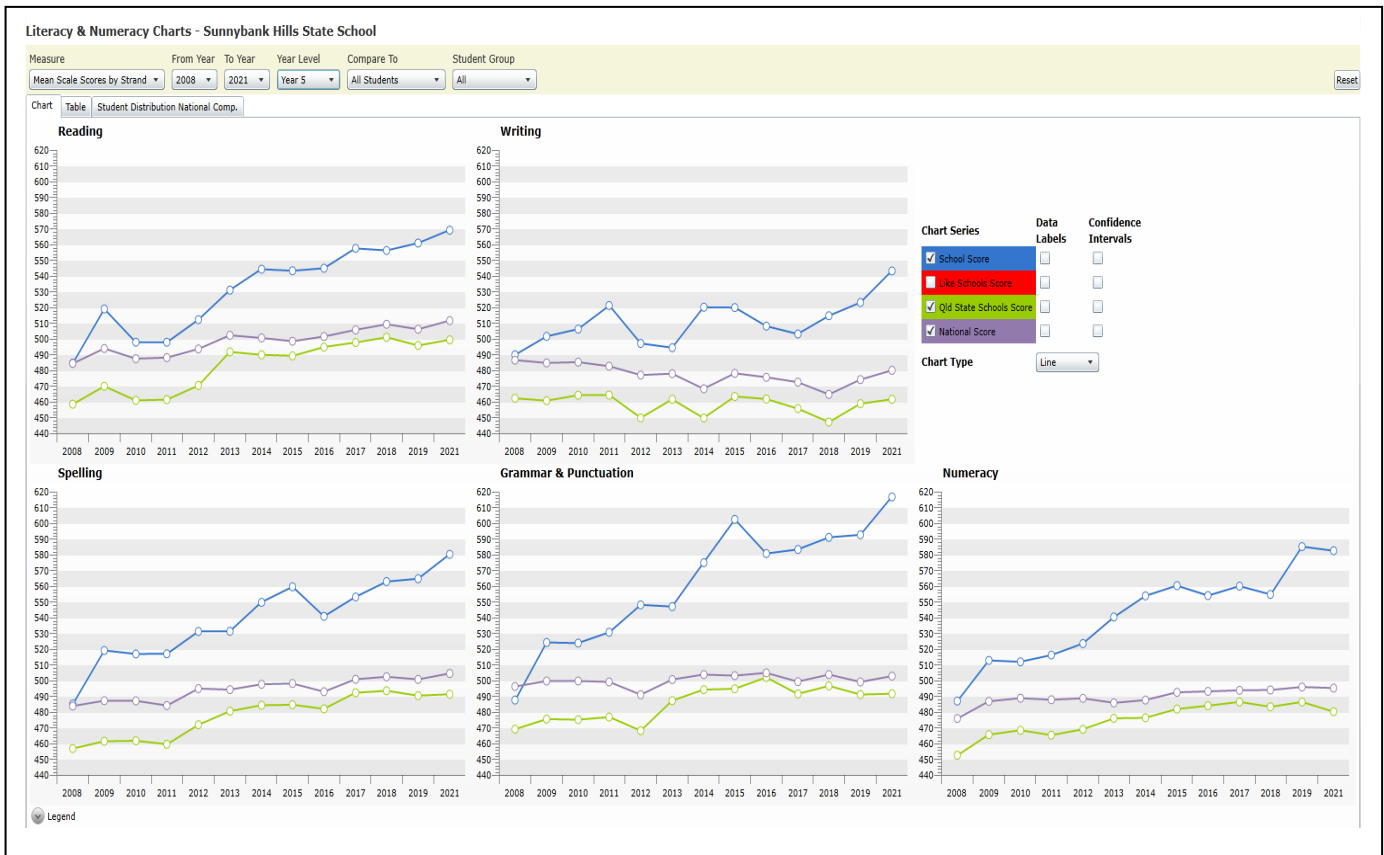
Literacy & Numeracy Charts - Sunnybank Hills State School

Measure
Mean Scale Scores by Strand
From Year
2008
To Year
2021
Year Level
Year 5
Compare To
All Students
Student Group
All
Reset

Chart | Table | Student Distribution National Comp.

Reading
620 610 600 590 580 570 560 550 540 530 520 510 500 490 480 470 460 450 440
2008 2009 2010 2011 2012 2013 2014 2015 2016 2017 2018 2019 2021

Writing
620 610 600 590 580 570 560 550 540 530 520 510 500 490 480 470 460 450 440
2008 2009 2010 2011 2012 2013 2014 2015 2016 2017 2018 2019 2021

Chart Series
Data Labels
Confidence Intervals
School Score
Like Schools Score
Qld State Schools Score
National Score
Chart Type
Line

Spelling
620 610 600 590 580 570 560 550 540 530 520 510 500 490 480 470 460 450 440
2008 2009 2010 2011 2012 2013 2014 2015 2016 2017 2018 2019 2021

Grammar & Punctuation
620 610 600 590 580 570 560 550 540 530 520 510 500 490 480 470 460 450 440
2008 2009 2010 2011 2012 2013 2014 2015 2016 2017 2018 2019 2021

Numeracy
620 610 600 590 580 570 560 550 540 530 520 510 500 490 480 470 460 450 440
2008 2009 2010 2011 2012 2013 2014 2015 2016 2017 2018 2019 2021

Legend